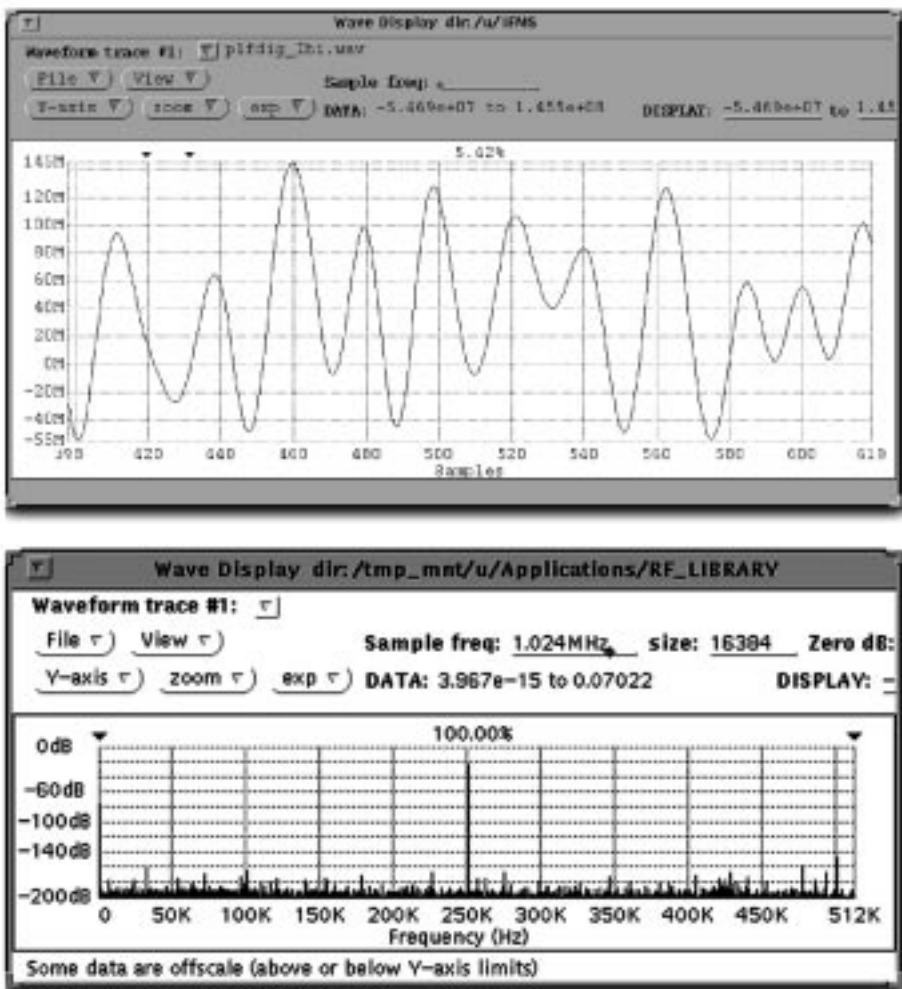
Wave Display dir:/u/IFNS

Waveform trace #1: plfdig_Ihi.wav

File ▽ View ▽ Sample freq:

Y-axis ▽ zoom ▽ exp ▽ DATA: -5.469e+07 to 1.455e+08 DISPLAY: -5.469e+07 to 1.45

5.02%

145M
120M
100M
80M
60M
40M
20M
0M
-20M
-40M
-55M

398 420 440 460 480 500 520 540 560 580 600 619

Samples

Wave Display dir:/tmp_mnt/u/Applications/RF_LIBRARY

Waveform trace #1:

File ▽ View ▽ Sample freq: 1.024MHz size: 16384 Zero dB:

Y-axis ▽ zoom ▽ exp ▽ DATA: 3.967e-15 to 0.07022 DISPLAY: -

100.00%

0dB
-60dB
-100dB
-140dB
-200dB

0 50K 100K 150K 200K 250K 300K 350K 400K 450K 512K

Frequency (Hz)

Some data are offscale (above or below Y-axis limits)